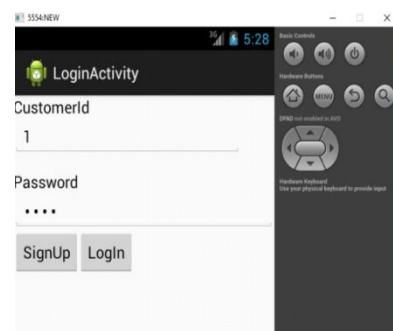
5554:NEW

3G 5:28

LoginActivity

CustomerId

1

Password

••••

SignUp LogIn

Basic Controls

Hardware Buttons

MENU

DPAD not enabled in AVD

Hardware Keyboard
Use your physical keyboard to provide input